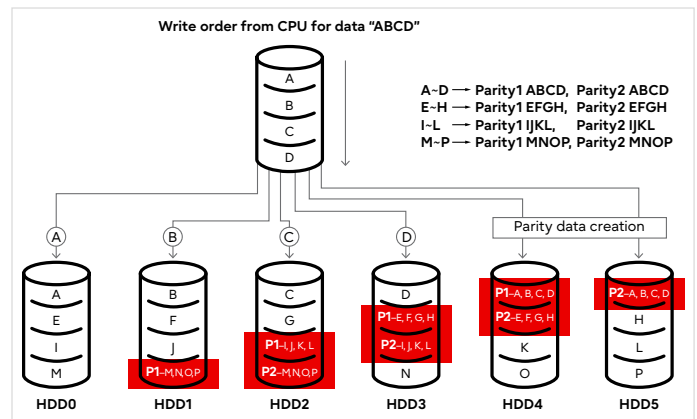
Write order from CPU for data "ABCD"

A
B
C
D

A~D → Parity1 ABCD, Parity2 ABCD
E~H → Parity1 EFGH, Parity2 EFGH
I~L → Parity1 IJKL, Parity2 IJKL
M~P → Parity1 MNOP, Parity2 MNOP

Parity data creation

A
B
C
D

A
E
I
M
HDD0

B
F
J
P1-M,N,O,P
HDD1

C
G
P1-I, J, K, L
P2-M,N,O,P
HDD2

D
P1-E, F, G, H
P2-I, J, K, L
N
HDD3

P1-A, B, C, D
P2-E, F, G, H
K
O
HDD4

P2-A, B, C, D
H
L
P
HDD5